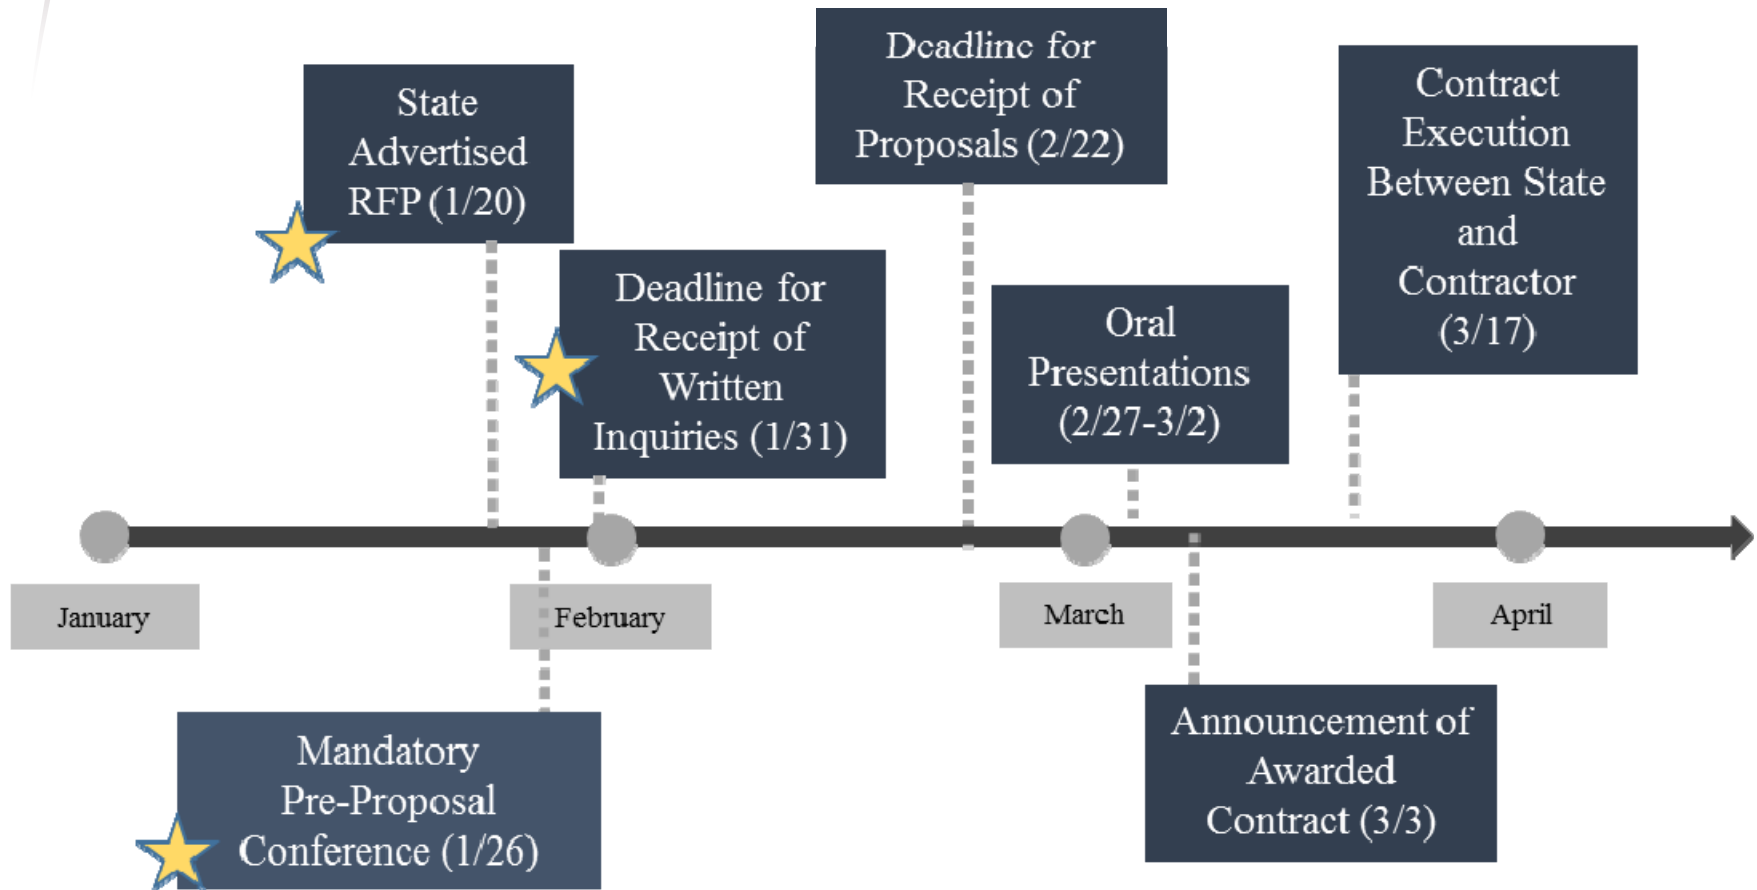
State Advertised RFP (1/20)

Deadline for Receipt of Written Inquiries (1/31)

Deadline for Receipt of Proposals (2/22)

Oral Presentations (2/27-3/2)

Contract Execution Between State and Contractor (3/17)

January

February

March

April

Mandatory Pre-Proposal Conference (1/26)

Announcement of Awarded Contract (3/3)